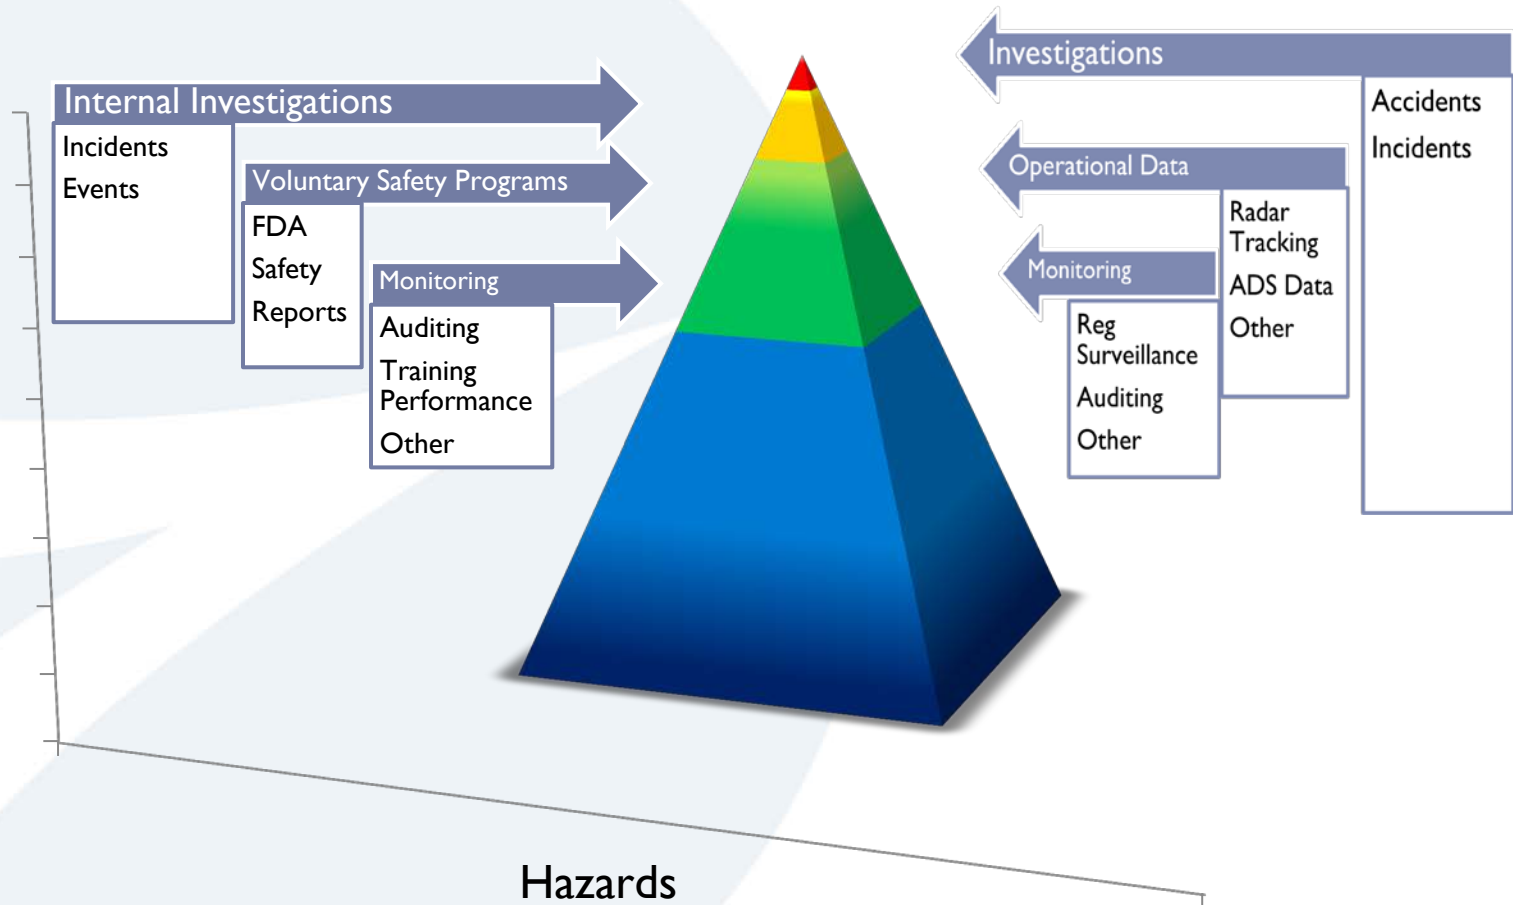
Internal Investigations
Incidents
Events

Voluntary Safety Programs
FDA
Safety
Reports

Monitoring
Auditing
Training Performance
Other

Investigations
Accidents
Incidents

Operational Data
Radar Tracking
ADS Data
Other

Monitoring
Reg Surveillance
Auditing
Other

Hazards